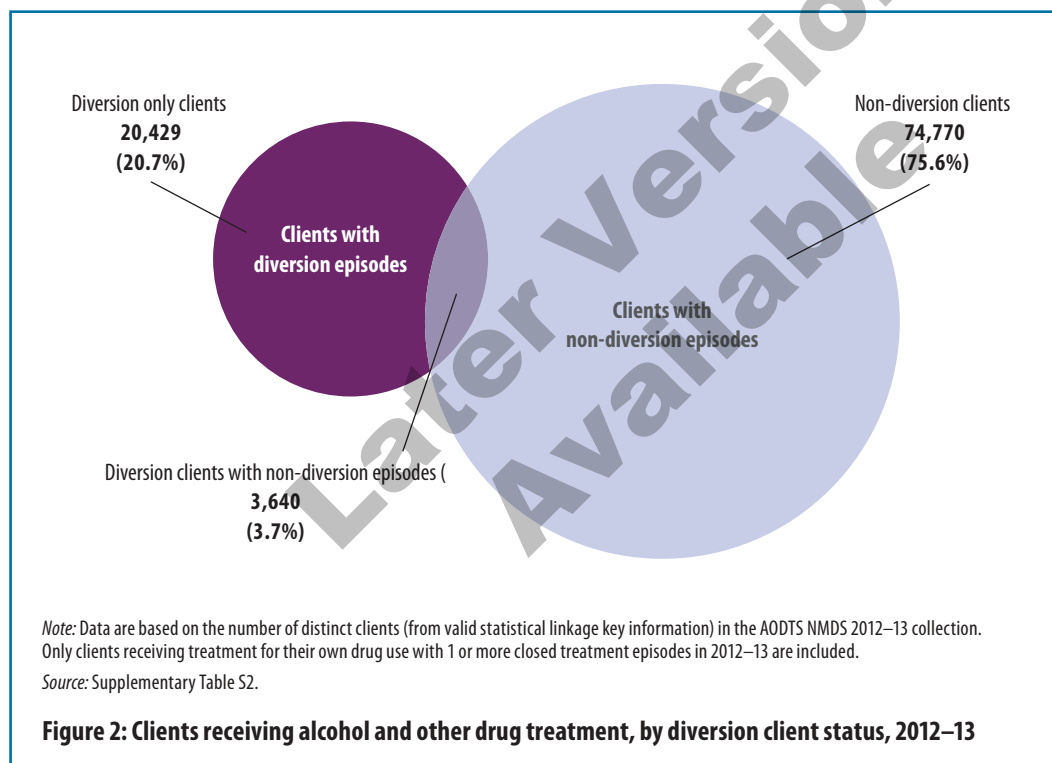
Later Version Available

Diversion only clients
**20,429**
**(20.7%)**

Non-diversion clients
**74,770**
**(75.6%)**

**Clients with diversion episodes**

**Clients with non-diversion episodes**

Diversion clients with non-diversion episodes (
**3,640**
**(3.7%)**

*Note:* Data are based on the number of distinct clients (from valid statistical linkage key information) in the AODTS NMDS 2012–13 collection. Only clients receiving treatment for their own drug use with 1 or more closed treatment episodes in 2012–13 are included.

*Source:* Supplementary Table S2.

**Figure 2: Clients receiving alcohol and other drug treatment, by diversion client status, 2012–13**